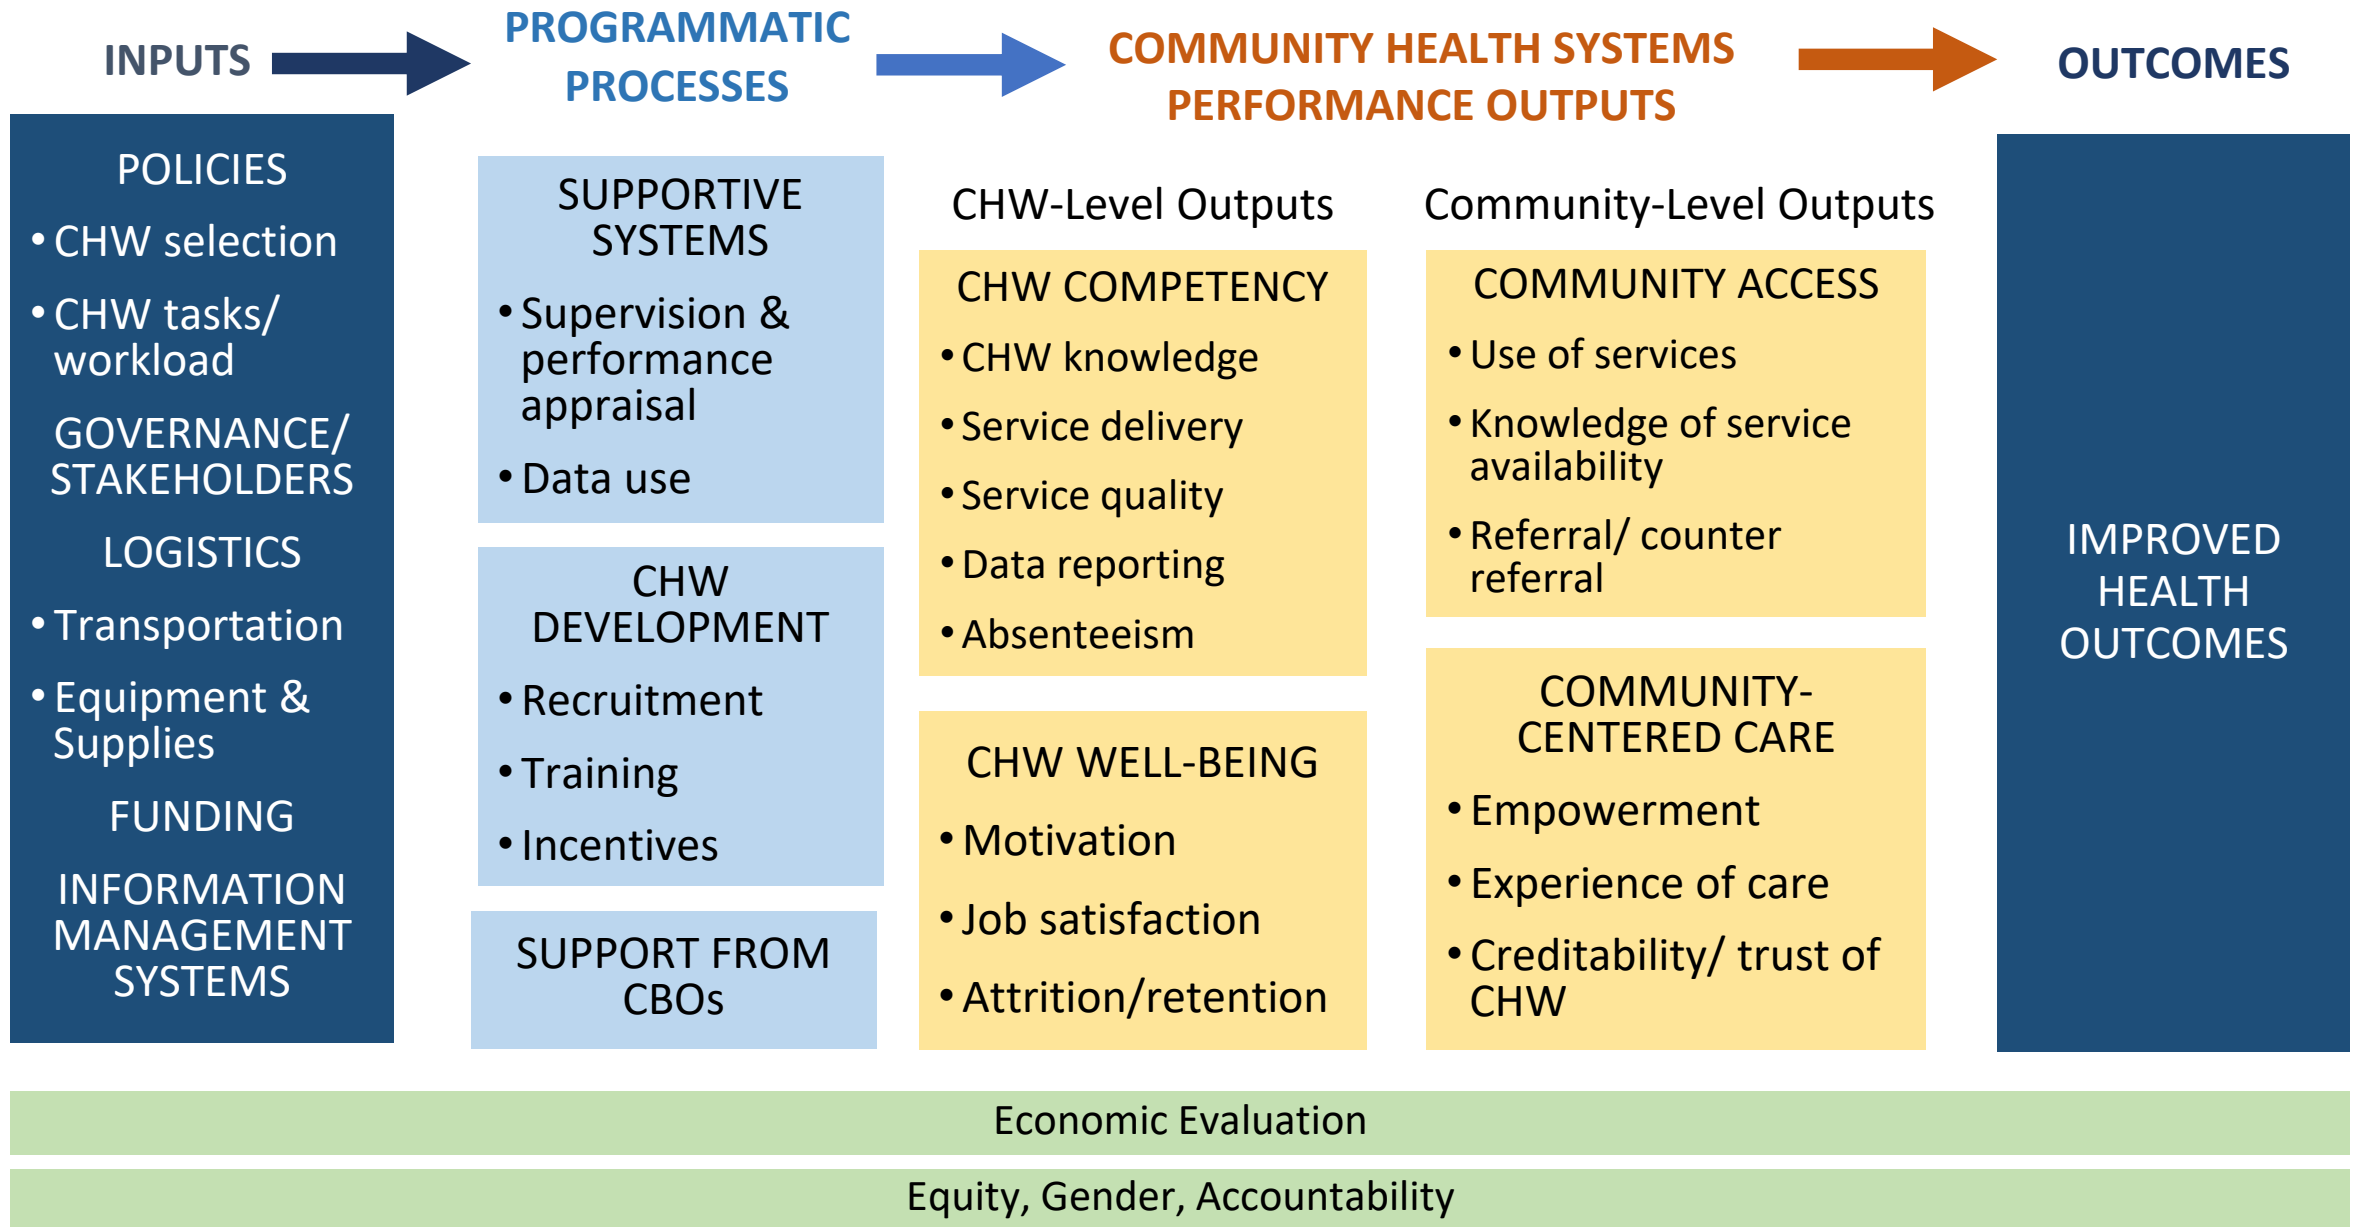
INPUTS

PROGRAMMATIC PROCESSES

COMMUNITY HEALTH SYSTEMS PERFORMANCE OUTPUTS

OUTCOMES

POLICIES
• CHW selection
• CHW tasks/ workload
GOVERNANCE/ STAKEHOLDERS
LOGISTICS
• Transportation
• Equipment & Supplies
FUNDING
INFORMATION MANAGEMENT SYSTEMS

SUPPORTIVE SYSTEMS
• Supervision & performance appraisal
• Data use

CHW DEVELOPMENT
• Recruitment
• Training
• Incentives

SUPPORT FROM CBOs

CHW-Level Outputs

CHW COMPETENCY
• CHW knowledge
• Service delivery
• Service quality
• Data reporting
• Absenteeism

CHW WELL-BEING
• Motivation
• Job satisfaction
• Attrition/retention

Community-Level Outputs

COMMUNITY ACCESS
• Use of services
• Knowledge of service availability
• Referral/ counter referral

COMMUNITY-CENTERED CARE
• Empowerment
• Experience of care
• Creditability/ trust of CHW

IMPROVED HEALTH OUTCOMES

Economic Evaluation

Equity, Gender, Accountability